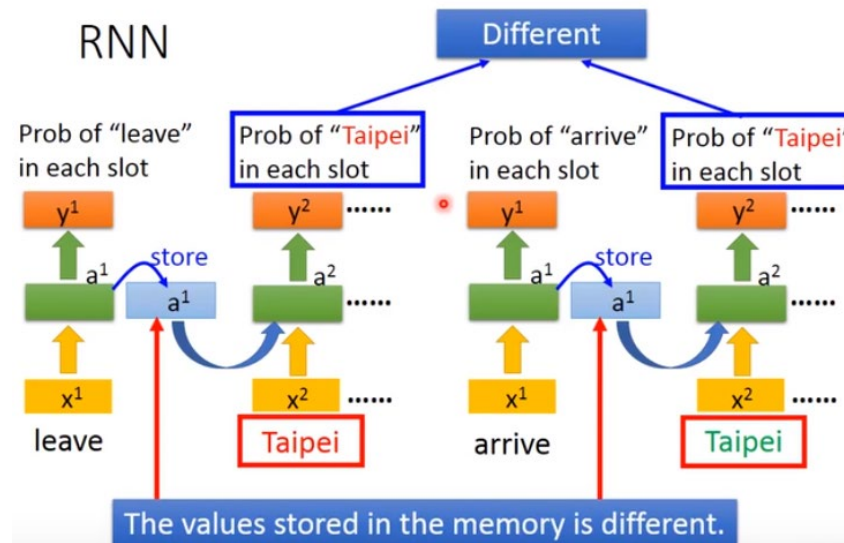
RNN

Different

Prob of "leave" in each slot

Prob of "Taipei" in each slot

Prob of "arrive" in each slot

Prob of "Taipei in each slot

$y^1$

$y^2$ ......

$y^1$

$y^2$ ......

$a^1$ store

$a^1$

$a^2$ ......

$a^1$ store

$a^1$

$a^2$ ......

$x^1$

$x^2$ ......

$x^1$

$x^2$ ......

leave

Taipei

arrive

Taipei

The values stored in the memory is different.